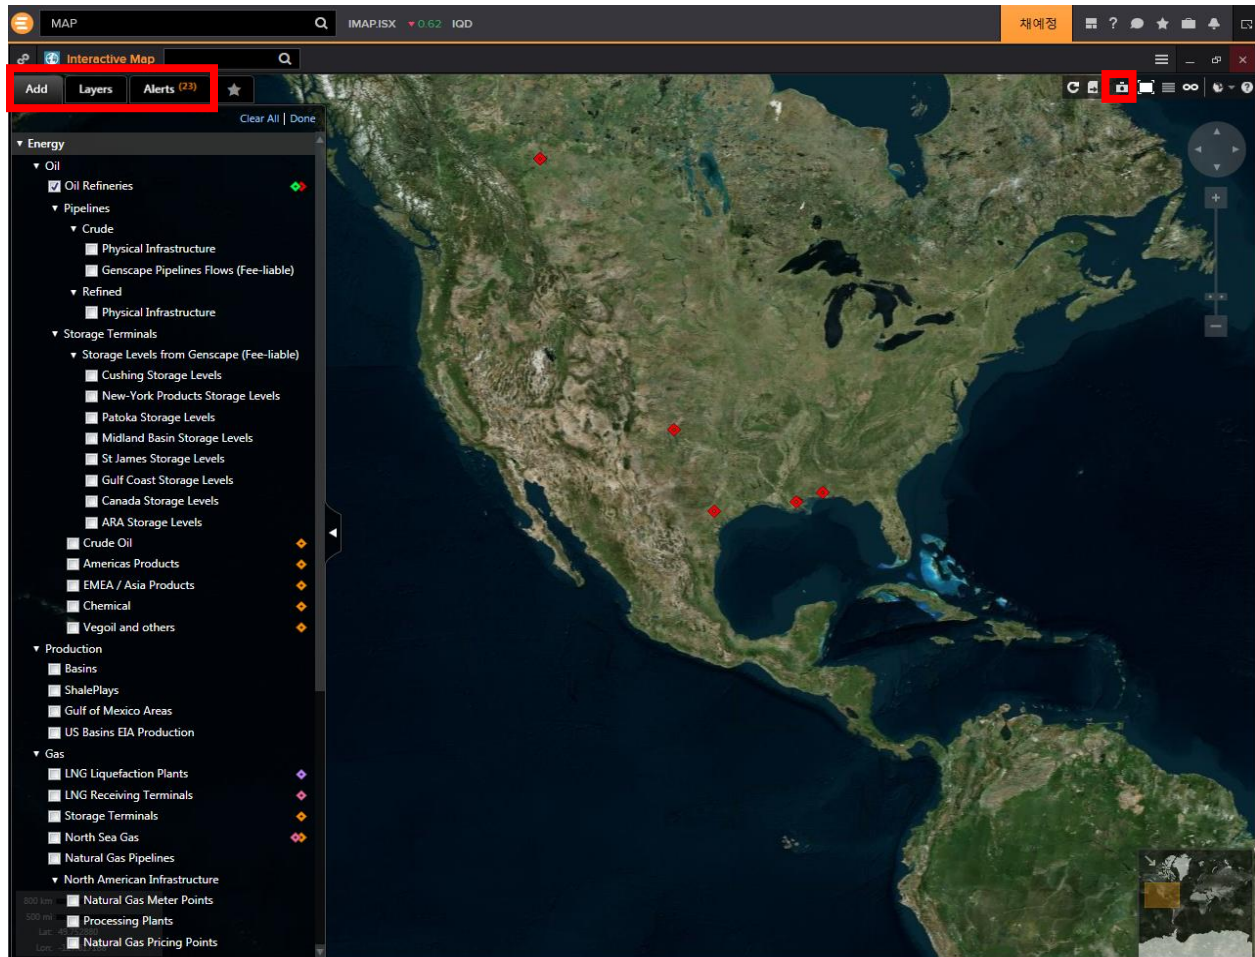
MAP
IMAP.ISX ▼0.62 IQD
채예정
Interactive Map
Add
Layers
Alerts (23)
Clear All | Done
▾ Energy
▾ Oil
Oil Refineries
▾ Pipelines
▾ Crude
Physical Infrastructure
Genscape Pipelines Flows (Fee-liable)
▾ Refined
Physical Infrastructure
▾ Storage Terminals
▾ Storage Levels from Genscape (Fee-liable)
Cushing Storage Levels
New-York Products Storage Levels
Patoka Storage Levels
Midland Basin Storage Levels
St James Storage Levels
Gulf Coast Storage Levels
Canada Storage Levels
ARA Storage Levels
Crude Oil
Americas Products
EMEA / Asia Products
Chemical
Vegoil and others
▾ Production
Basins
ShalePlays
Gulf of Mexico Areas
US Basins EIA Production
▾ Gas
LNG Liquefaction Plants
LNG Receiving Terminals
Storage Terminals
North Sea Gas
Natural Gas Pipelines
▾ North American Infrastructure
Natural Gas Meter Points
Processing Plants
Natural Gas Pricing Points
800 km
500 mi
Lat: 49.752880
Lon: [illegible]